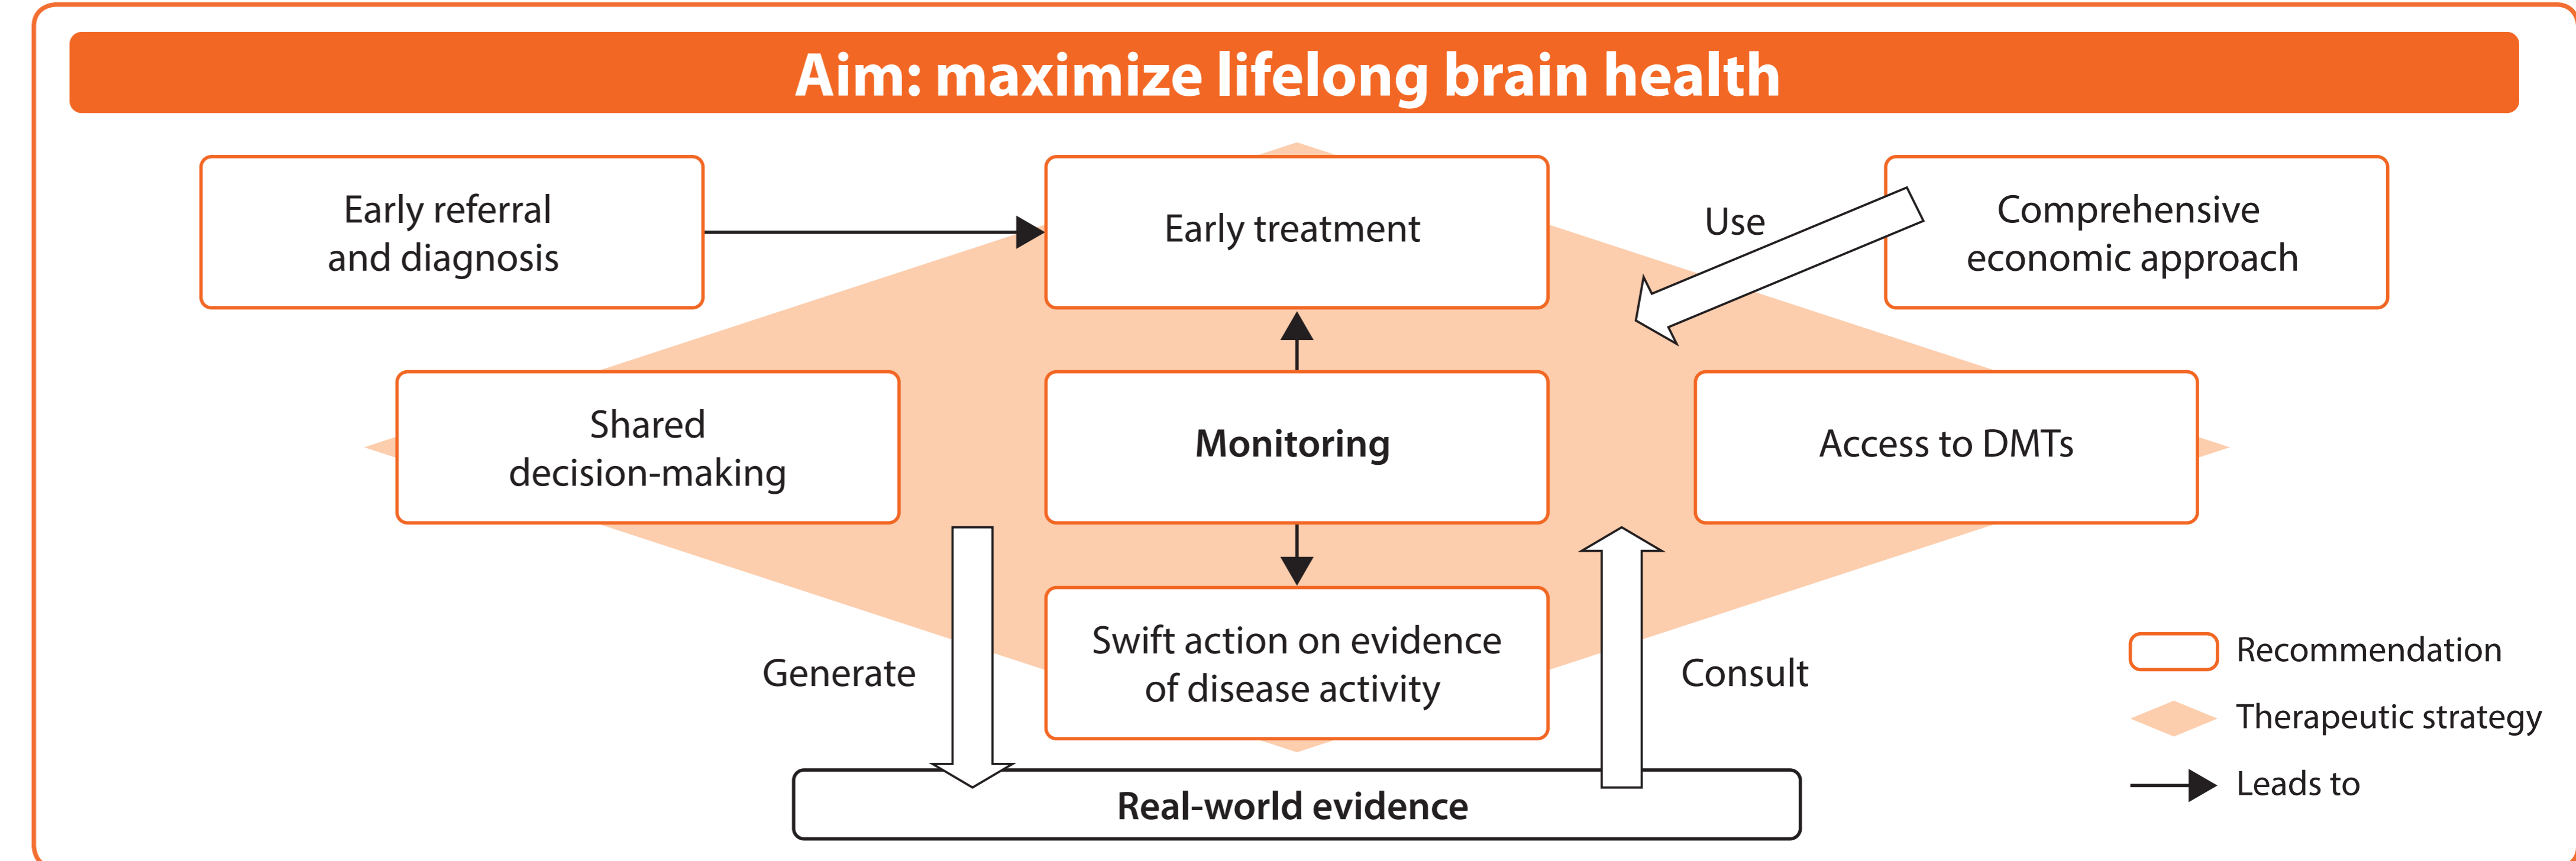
Aim: maximize lifelong brain health

Early referral and diagnosis

Early treatment

Use

Comprehensive economic approach

Shared decision-making

Monitoring

Access to DMTs

Generate

Swift action on evidence of disease activity

Consult

Real-world evidence

Recommendation

Therapeutic strategy

Leads to